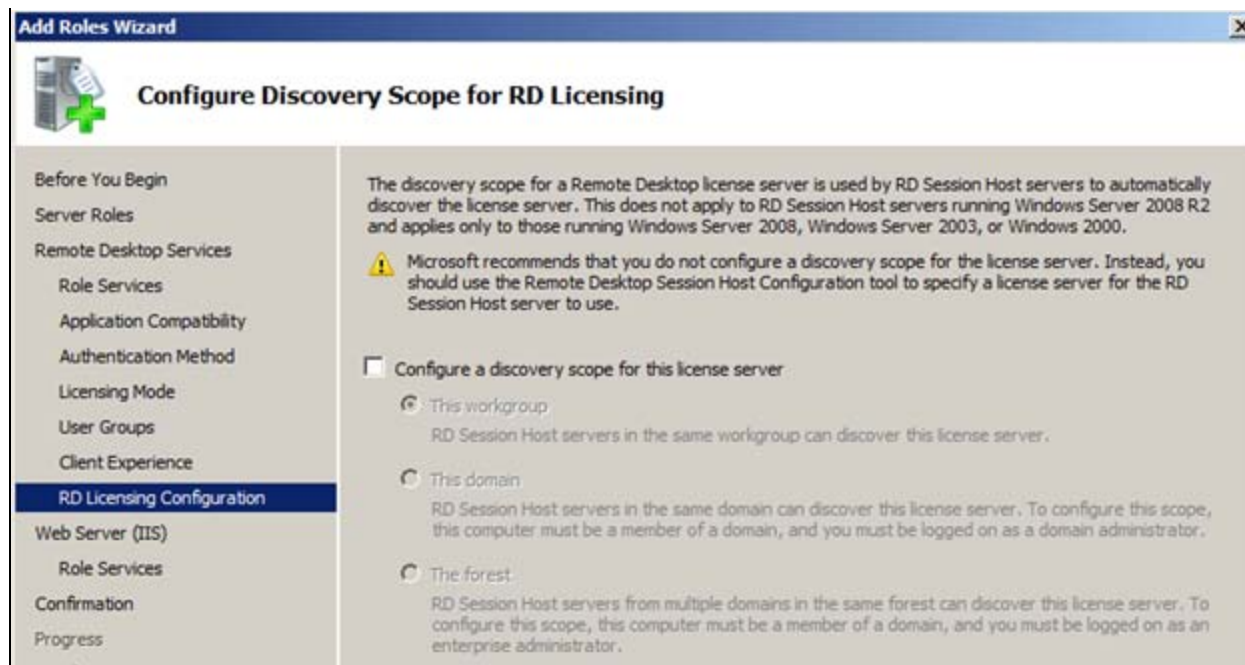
Add Roles Wizard

X

Configure Discovery Scope for RD Licensing

Before You Begin
Server Roles
Remote Desktop Services
Role Services
Application Compatibility
Authentication Method
Licensing Mode
User Groups
Client Experience
RD Licensing Configuration
Web Server (IIS)
Role Services
Confirmation
Progress

The discovery scope for a Remote Desktop license server is used by RD Session Host servers to automatically discover the license server. This does not apply to RD Session Host servers running Windows Server 2008 R2 and applies only to those running Windows Server 2008, Windows Server 2003, or Windows 2000.

Microsoft recommends that you do not configure a discovery scope for the license server. Instead, you should use the Remote Desktop Session Host Configuration tool to specify a license server for the RD Session Host server to use.

Configure a discovery scope for this license server

This workgroup
RD Session Host servers in the same workgroup can discover this license server.

This domain
RD Session Host servers in the same domain can discover this license server. To configure this scope, this computer must be a member of a domain, and you must be logged on as a domain administrator.

The forest
RD Session Host servers from multiple domains in the same forest can discover this license server. To configure this scope, this computer must be a member of a domain, and you must be logged on as an enterprise administrator.